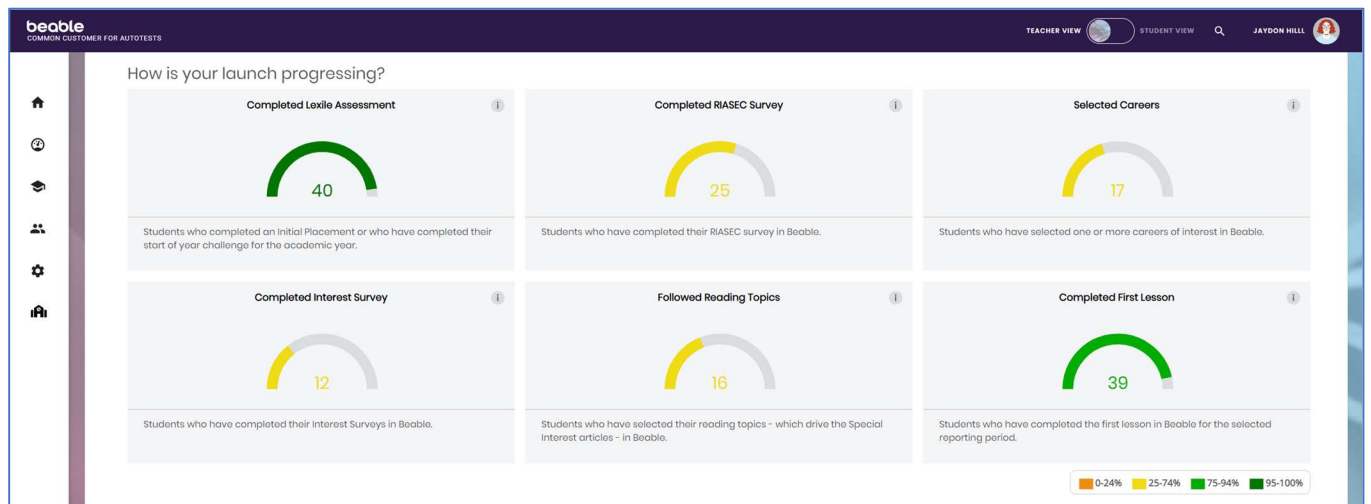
beable
COMMON CUSTOMER FOR AUTOTESTS

TEACHER VIEW STUDENT VIEW JAYDON HILLL

How is your launch progressing?

Completed Lexile Assessment

40

Students who completed an Initial Placement or who have completed their start of year challenge for the academic year.

Completed RIASEC Survey

25

Students who have completed their RIASEC survey in Beable.

Selected Careers

17

Students who have selected one or more careers of interest in Beable.

Completed Interest Survey

12

Students who have completed their Interest Surveys in Beable.

Followed Reading Topics

16

Students who have selected their reading topics - which drive the Special Interest articles - in Beable.

Completed First Lesson

39

Students who have completed the first lesson in Beable for the selected reporting period.

0-24% 25-74% 75-94% 95-100%